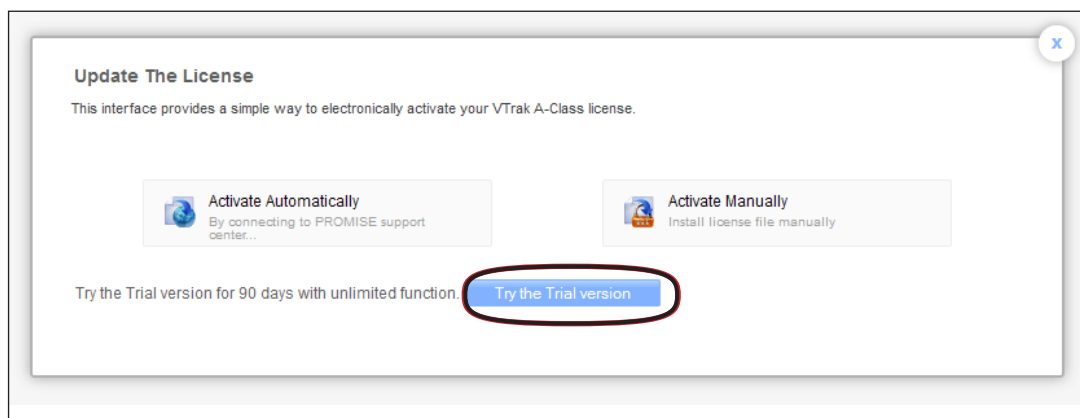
x

Update The License

This interface provides a simple way to electronically activate your VTrak A-Class license.

Activate Automatically
By connecting to PROMISE support center...

Activate Manually
Install license file manually

Try the Trial version for 90 days with unlimited function.

Try the Trial version